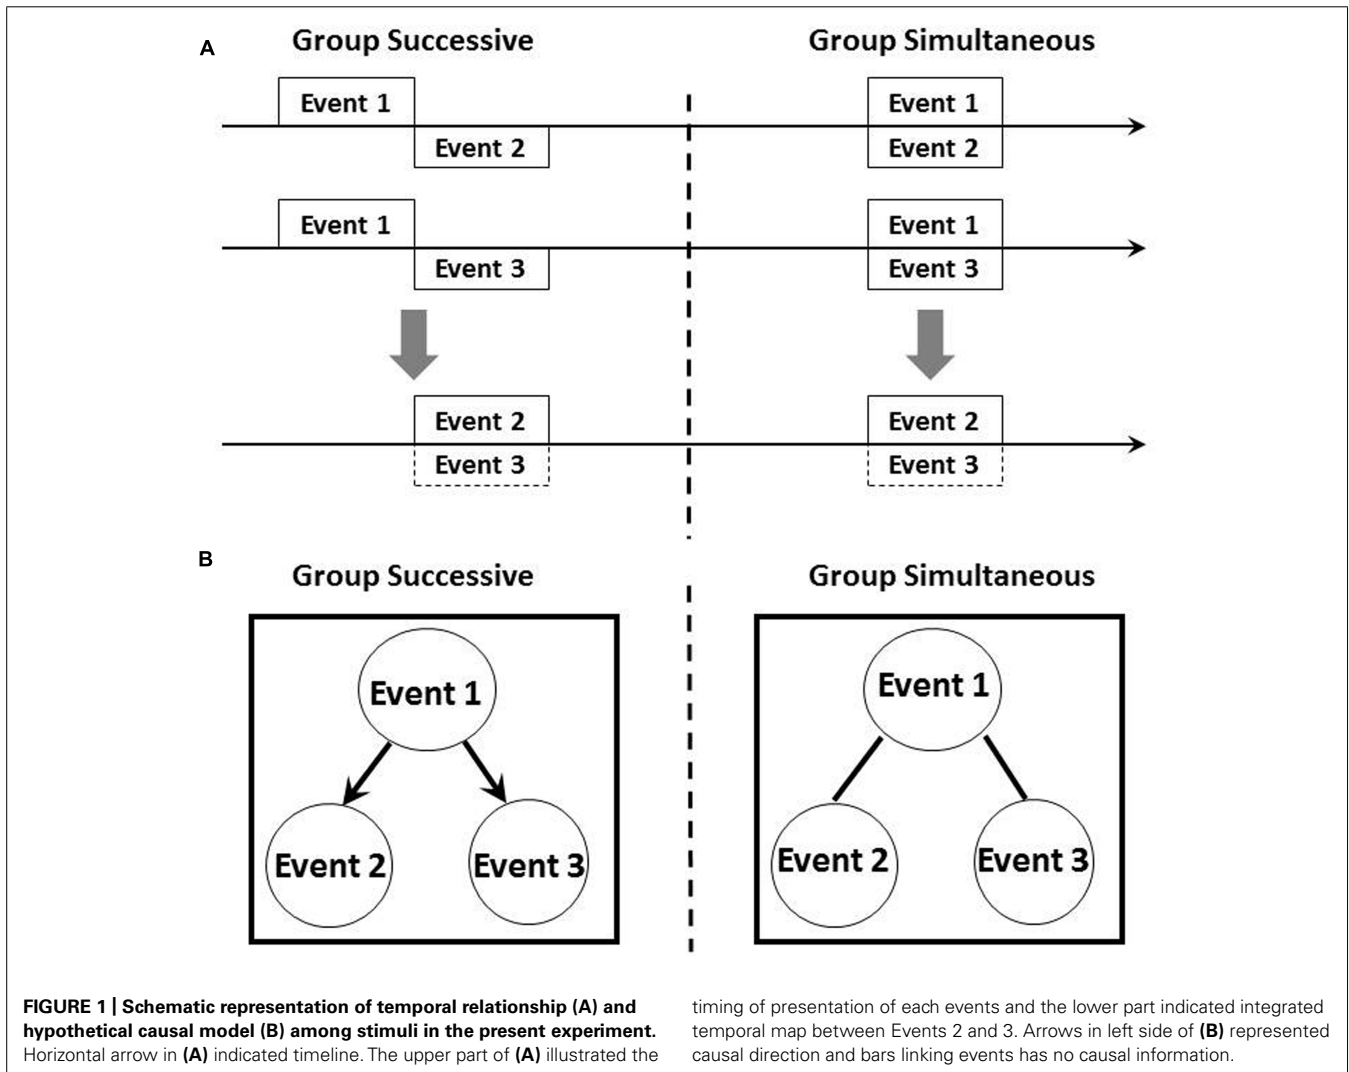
A

Group Successive

Event 1

Event 2

Event 1

Event 3

Event 2

Event 3

Group Simultaneous

Event 1

Event 2

Event 1

Event 3

Event 2

Event 3

B

Group Successive

Event 1

Event 2

Event 3

Group Simultaneous

Event 1

Event 2

Event 3

**FIGURE 1 | Schematic representation of temporal relationship (A) and hypothetical causal model (B) among stimuli in the present experiment.** Horizontal arrow in **(A)** indicated timeline. The upper part of **(A)** illustrated the timing of presentation of each events and the lower part indicated integrated temporal map between Events 2 and 3. Arrows in left side of **(B)** represented causal direction and bars linking events has no causal information.